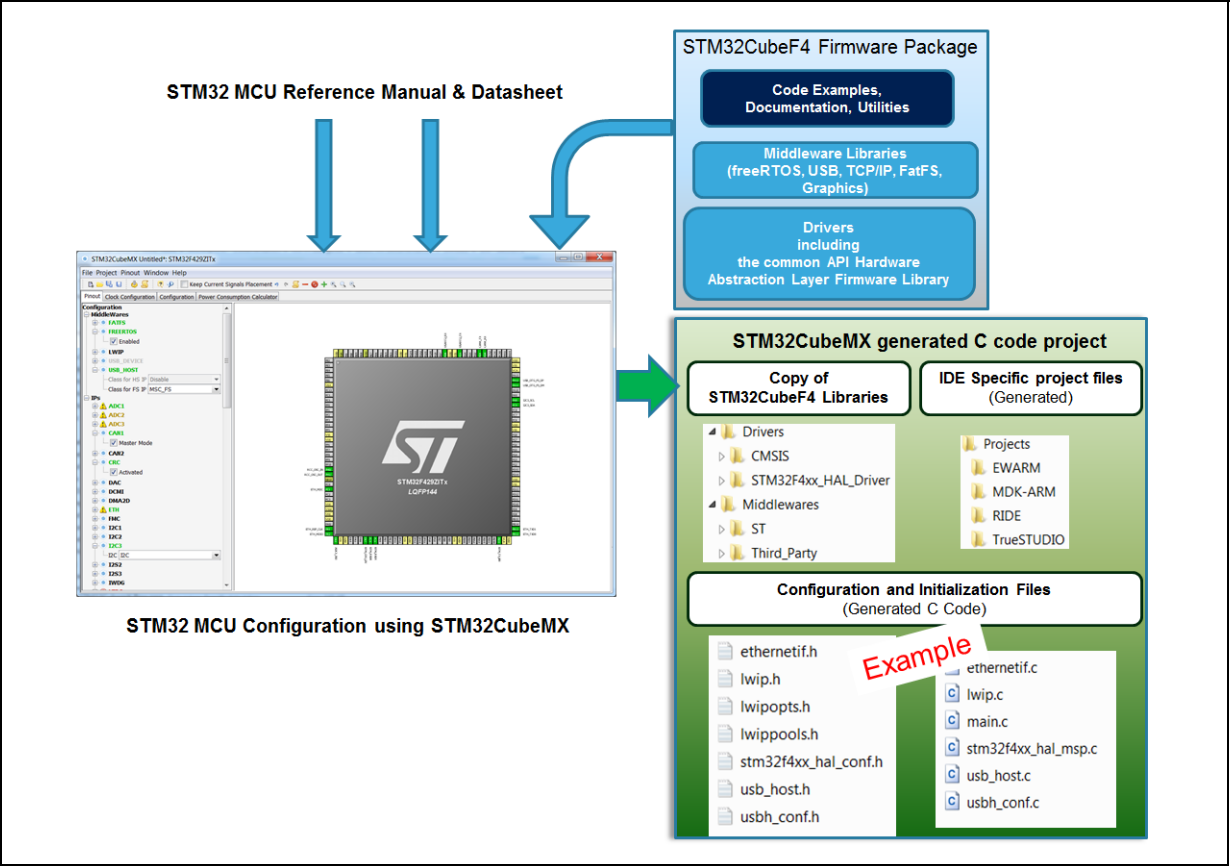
STM32 MCU Reference Manual & Datasheet

STM32CubeF4 Firmware Package

Code Examples, Documentation, Utilities

Middleware Libraries (freeRTOS, USB, TCP/IP, FatFS, Graphics)

Drivers including the common API Hardware Abstraction Layer Firmware Library

STM32CubeMX Untitled*: STM32F429ZITx

File Project Pinout Window Help

Keep Current Signals Placement

Pinout Clock Configuration Configuration Power Consumption Calculator

Configuration
MiddleWares
FATFS
FREERTOS
Enabled
LWIP
MBR_DEVICE
USB_HOST
Class for HS IP Disable
Class for FS IP MSC_FS
IPs
ADC1
ADC2
ADC3
CAN1
Master Mode
CAN2
CRC
Activated
DAC
DCMI
DMA2D
ETH
FMC
I2C1
I2C2
I2C3
I2C I2C
I2S2
I2S3
IWDG

ST
STM32F429ZITx
LQFP144

STM32 MCU Configuration using STM32CubeMX

STM32CubeMX generated C code project

Copy of STM32CubeF4 Libraries

IDE Specific project files (Generated)

Drivers
CMSIS
STM32F4xx_HAL_Driver
Middlewares
ST
Third_Party

Projects
EWARM
MDK-ARM
RIDE
TrueSTUDIO

Configuration and Initialization Files (Generated C Code)

Example

ethernetif.h
lwip.h
lwipopts.h
lwippools.h
stm32f4xx_hal_conf.h
usb_host.h
usbh_conf.h

ethernetif.c
lwip.c
main.c
stm32f4xx_hal_msp.c
usb_host.c
usbh_conf.c